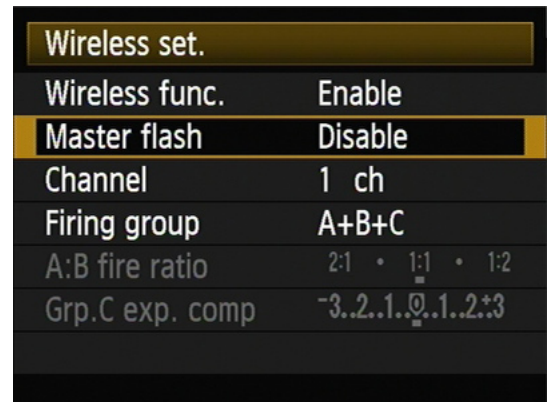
Wireless set.

| | |
|---|---|
| Wireless func. | Enable |
| Master flash | Disable |
| Channel | 1 ch |
| Firing group | A+B+C |
| A:B fire ratio | 2:1 • 1:1 • 1:2 |
| Grp.C exp. comp | $^-3..2..1..0..1..2.^+3$ |